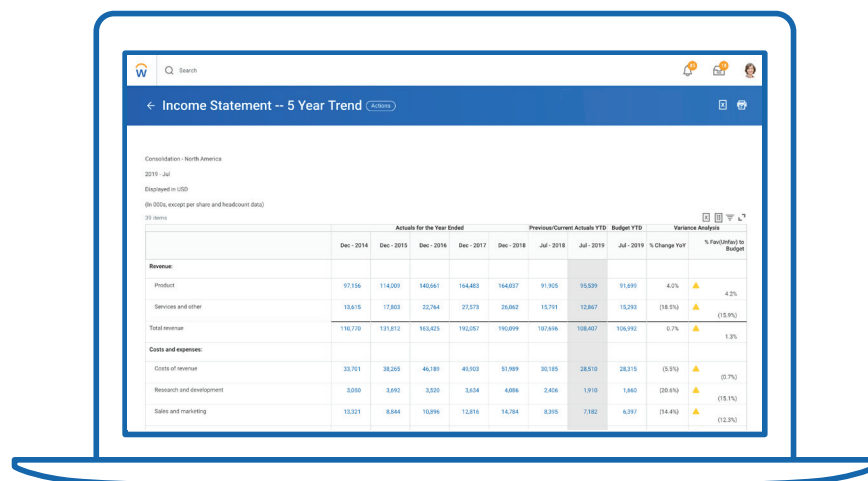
Search

Income Statement -- 5 Year Trend Actions

Consolidation - North America

2019 - Jul

Displayed in USD

(In 000s, except per share and headcount data)

30 items

| | Actuals for the Year Ended | | | | | Previous/Current Actuals YTD | | Budget YTD | Variance Analysis | | |
|---|---|---|---|---|---|---|---|---|---|---|---|
| | Dec - 2014 | Dec - 2015 | Dec - 2016 | Dec - 2017 | Dec - 2018 | Jul - 2018 | Jul - 2019 | Jul - 2019 | % Change YoY | | % Fav/(Unfav) to Budget |
| Revenue: | | | | | | | | | | | |
| Product | 97,156 | 114,003 | 140,661 | 164,483 | 164,037 | 91,905 | 95,539 | 91,693 | 4.0% | | 4.2% |
| Services and other | 13,615 | 17,803 | 22,764 | 27,573 | 26,062 | 15,701 | 12,867 | 15,293 | (18.5%) | | (15.9%) |
| Total revenue | 110,770 | 131,812 | 163,425 | 192,057 | 190,099 | 107,606 | 108,407 | 106,992 | 0.7% | | 1.3% |
| Costs and expenses: | | | | | | | | | | | |
| Costs of revenue | 33,701 | 38,265 | 46,185 | 49,903 | 51,989 | 30,185 | 28,510 | 28,315 | (5.5%) | | (0.7%) |
| Research and development | 3,050 | 3,692 | 3,520 | 3,634 | 4,086 | 2,406 | 1,910 | 1,660 | (20.6%) | | (15.1%) |
| Sales and marketing | 13,321 | 8,644 | 10,896 | 12,816 | 14,784 | 8,355 | 7,182 | 6,397 | (14.4%) | | (12.3%) |